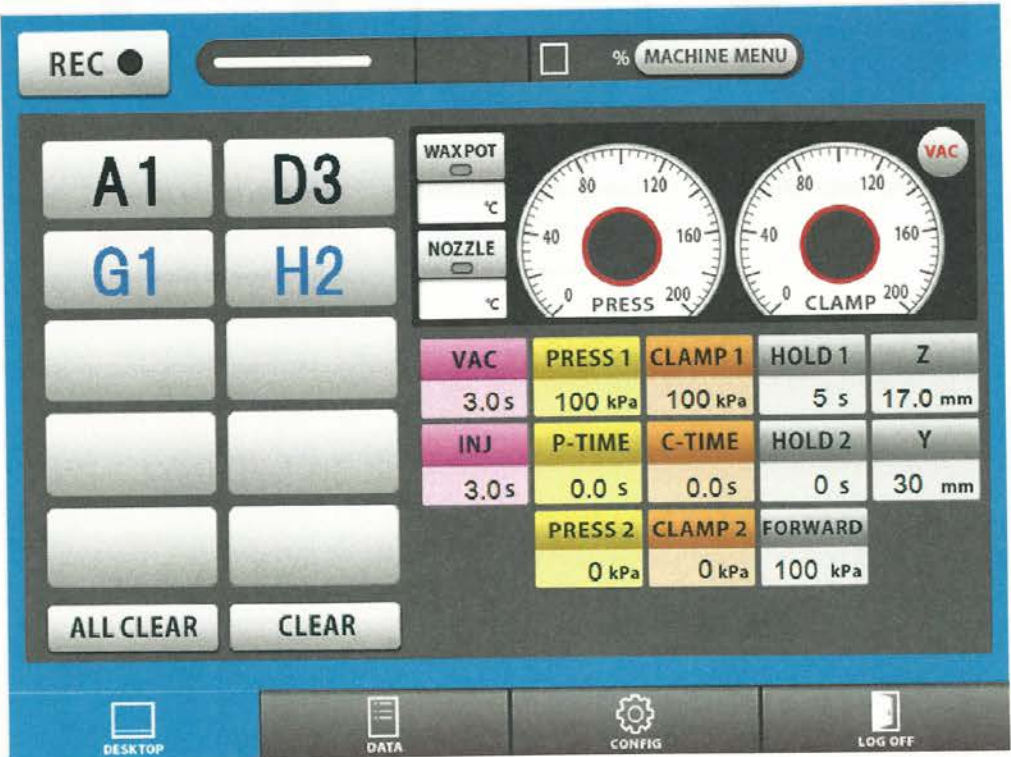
REC ●

%  MACHINE MENU

A1  D3
G1  H2

ALL CLEAR  CLEAR

WAX POT
°C
NOZZLE
°C

0 40 80 120 160 200 PRESS
0 40 80 120 160 200 CLAMP
VAC

| VAC | PRESS 1 | CLAMP 1 | HOLD 1 | Z |
|---|---|---|---|---|
| 3.0 s | 100 kPa | 100 kPa | 5 s | 17.0 mm |
| INJ | P-TIME | C-TIME | HOLD 2 | Y |
| 3.0 s | 0.0 s | 0.0 s | 0 s | 30 mm |
| | PRESS 2 | CLAMP 2 | FORWARD | |
| | 0 kPa | 0 kPa | 100 kPa | |

DESKTOP  DATA  CONFIG  LOG OFF